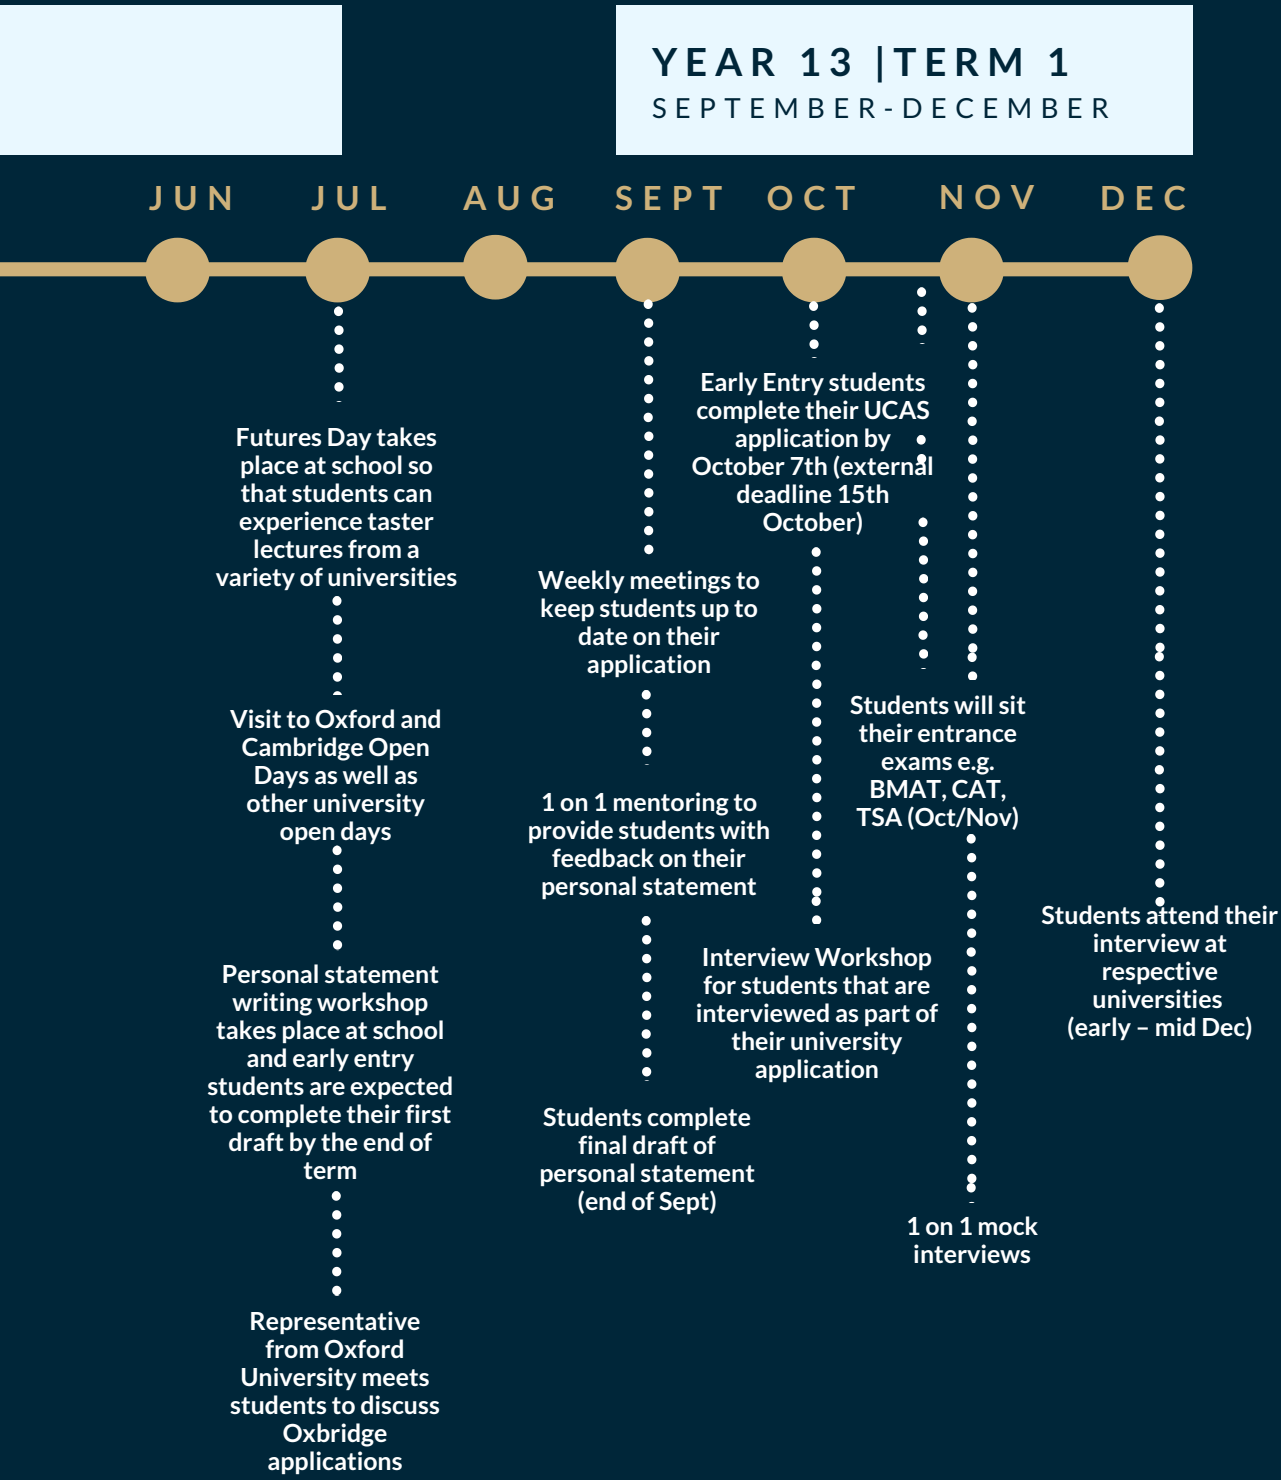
YEAR 13 |TERM 1
SEPTEMBER-DECEMBER

JUN JUL AUG SEPT OCT NOV DEC

Futures Day takes place at school so that students can experience taster lectures from a variety of universities

Visit to Oxford and Cambridge Open Days as well as other university open days

Personal statement writing workshop takes place at school and early entry students are expected to complete their first draft by the end of term

Representative from Oxford University meets students to discuss Oxbridge applications

Weekly meetings to keep students up to date on their application

1 on 1 mentoring to provide students with feedback on their personal statement

Students complete final draft of personal statement (end of Sept)

Early Entry students complete their UCAS application by October 7th (external deadline 15th October)

Interview Workshop for students that are interviewed as part of their university application

Students will sit their entrance exams e.g. BMAT, CAT, TSA (Oct/Nov)

1 on 1 mock interviews

Students attend their interview at respective universities (early – mid Dec)